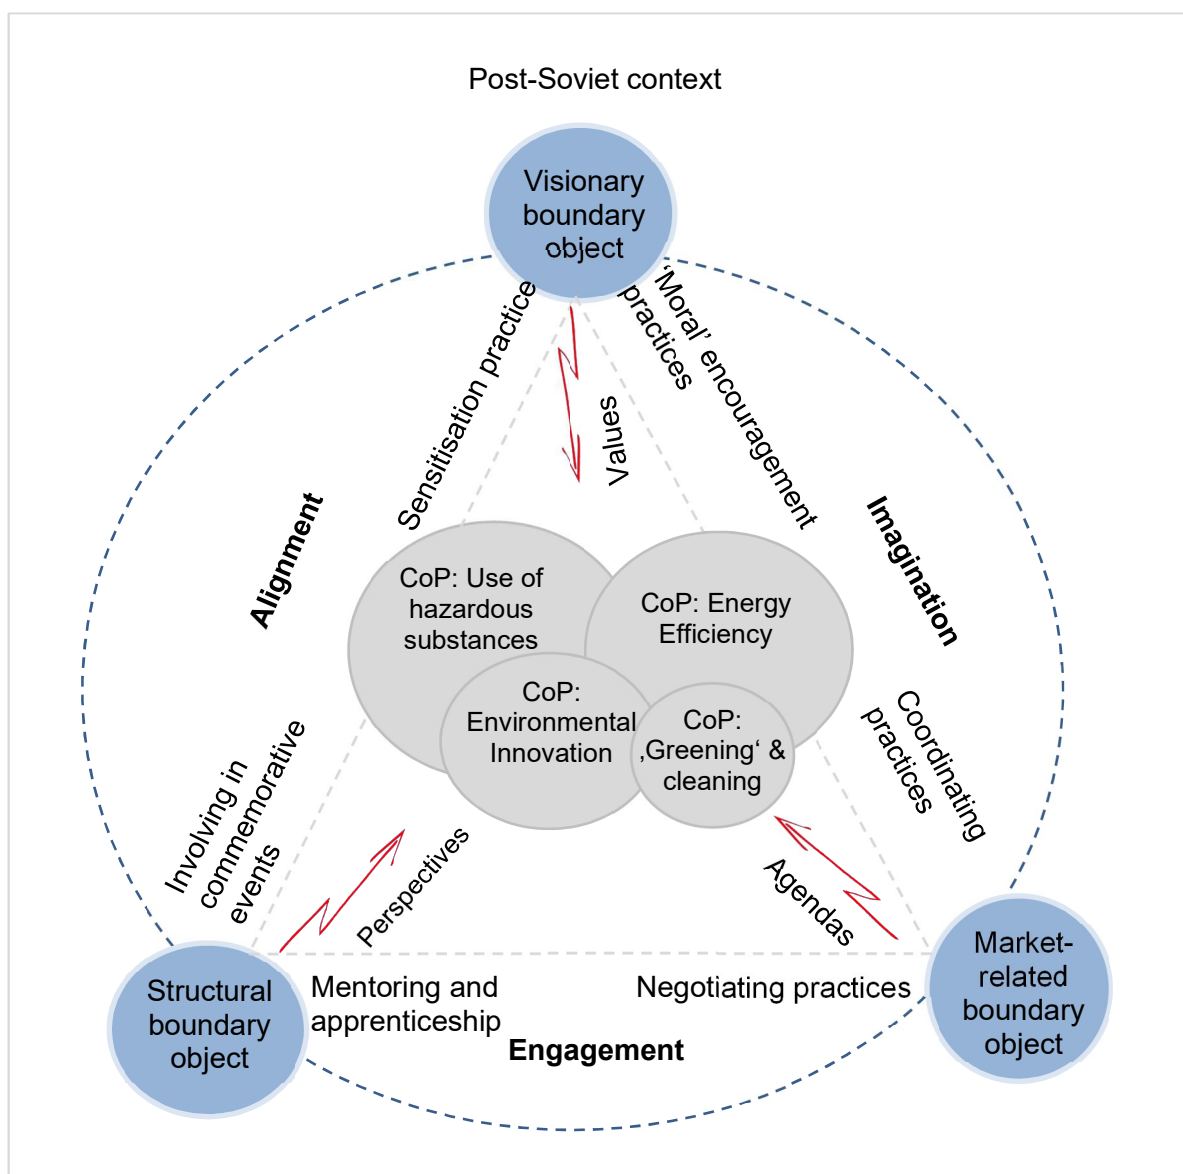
Post-Soviet context

Visionary boundary object

Sensitisation practice

Values

'Moral' encouragement practices

Alignment

Imagination

CoP: Use of hazardous substances

CoP: Energy Efficiency

CoP: Environmental Innovation

CoP: ‚Greening' & cleaning

Coordinating practices

Involving in commemorative events

Perspectives

Agendas

Structural boundary object

Mentoring and apprenticeship

Negotiating practices

Market-related boundary object

Engagement